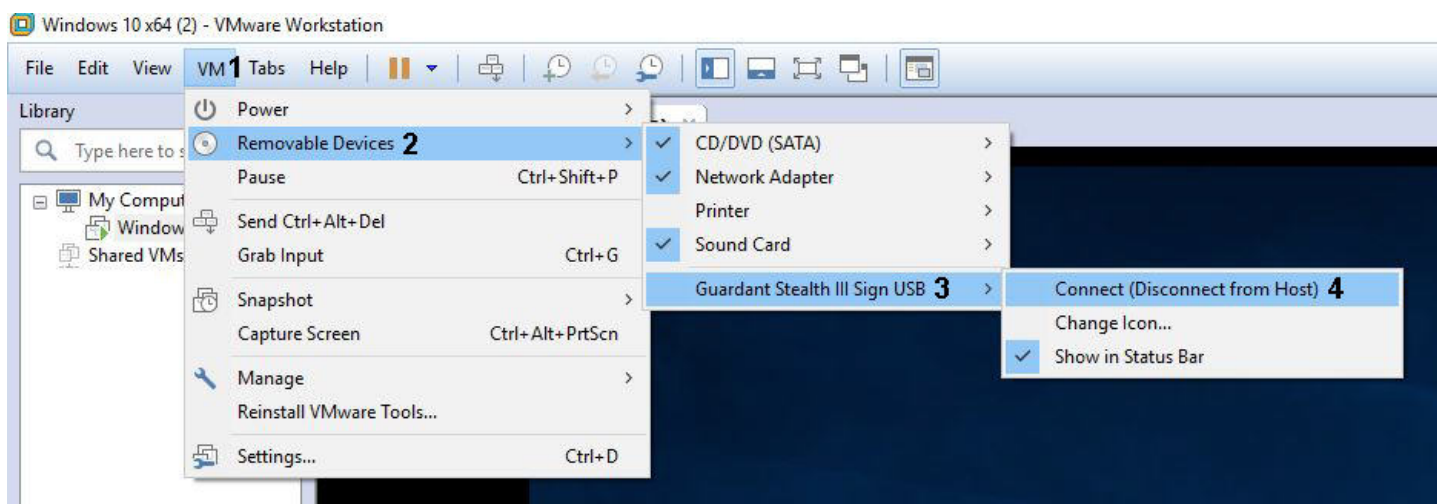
Windows 10 x64 (2) - VMware Workstation

File Edit View VM 1 Tabs Help

Library

Type here to s

My Comput
Window
Shared VMs

Power
Removable Devices 2
Pause Ctrl+Shift+P
Send Ctrl+Alt+Del
Grab Input Ctrl+G
Snapshot
Capture Screen Ctrl+Alt+PrtScn
Manage
Reinstall VMware Tools...
Settings... Ctrl+D

CD/DVD (SATA)
Network Adapter
Printer
Sound Card
Guardant Stealth III Sign USB 3

Connect (Disconnect from Host) 4
Change Icon...
Show in Status Bar